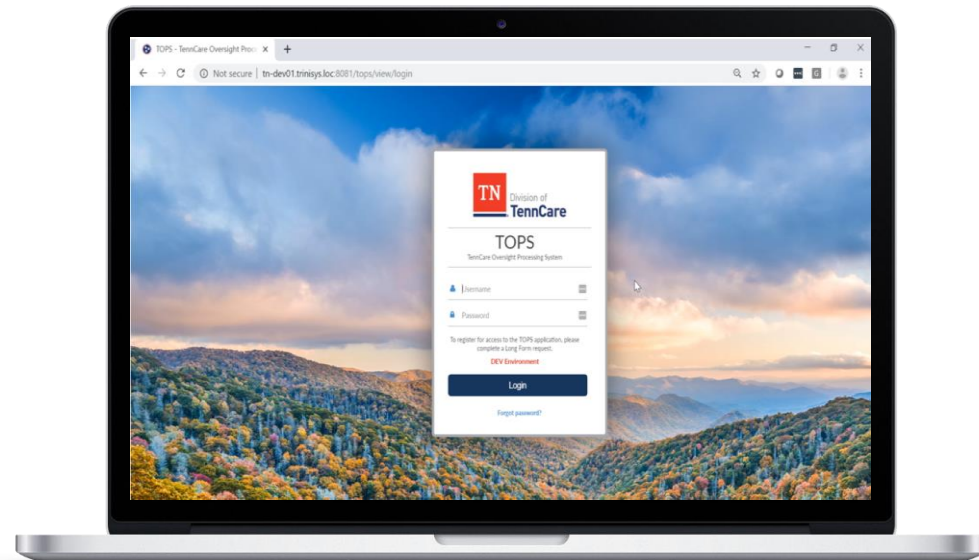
TOPS - TennCare Oversight Proc ×
+
Not secure | tn-dev01.trinisys.loc:8081/tops/view/login

TN Division of TennCare

TOPS
TennCare Oversight Processing System

Username
Password

To register for access to the TOPS application, please complete a Long Form request.
DEV Environment

Login

Forgot password?